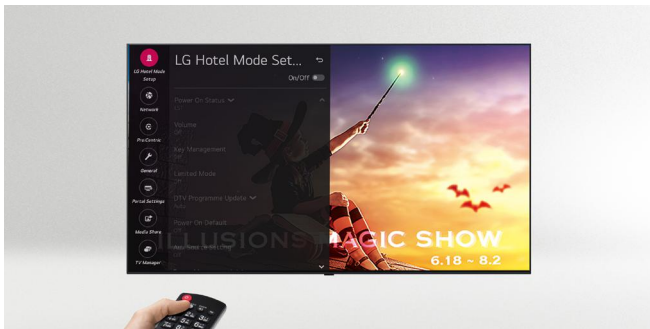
LG Hotel Mode Setup

Network

Pro:Centric

General

Portal Settings

Media Share

TV Manager

LG Hotel Mode Set...

On/Off

Power On Status

Volume

Key Management

Limited Mode

DTV Programme Update

Power On Default

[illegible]

ILLUSIONS MAGIC SHOW

6.18 ~ 8.2